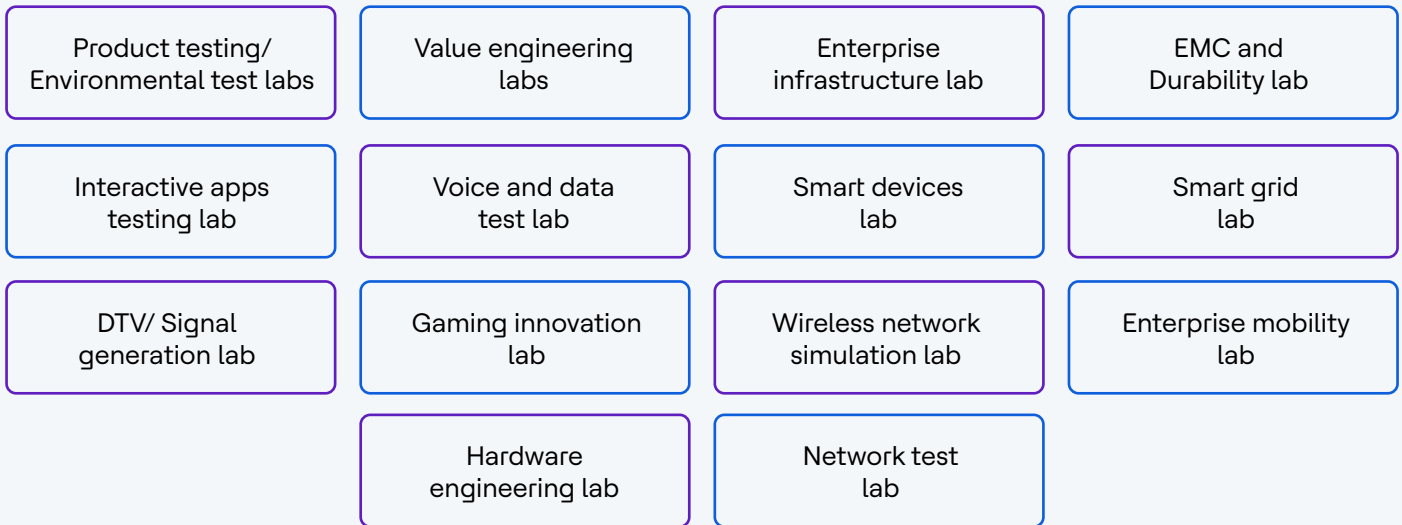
Product testing/ Environmental test labs

Value engineering labs

Enterprise infrastructure lab

EMC and Durability lab

Interactive apps testing lab

Voice and data test lab

Smart devices lab

Smart grid lab

DTV/ Signal generation lab

Gaming innovation lab

Wireless network simulation lab

Enterprise mobility lab

Hardware engineering lab

Network test lab